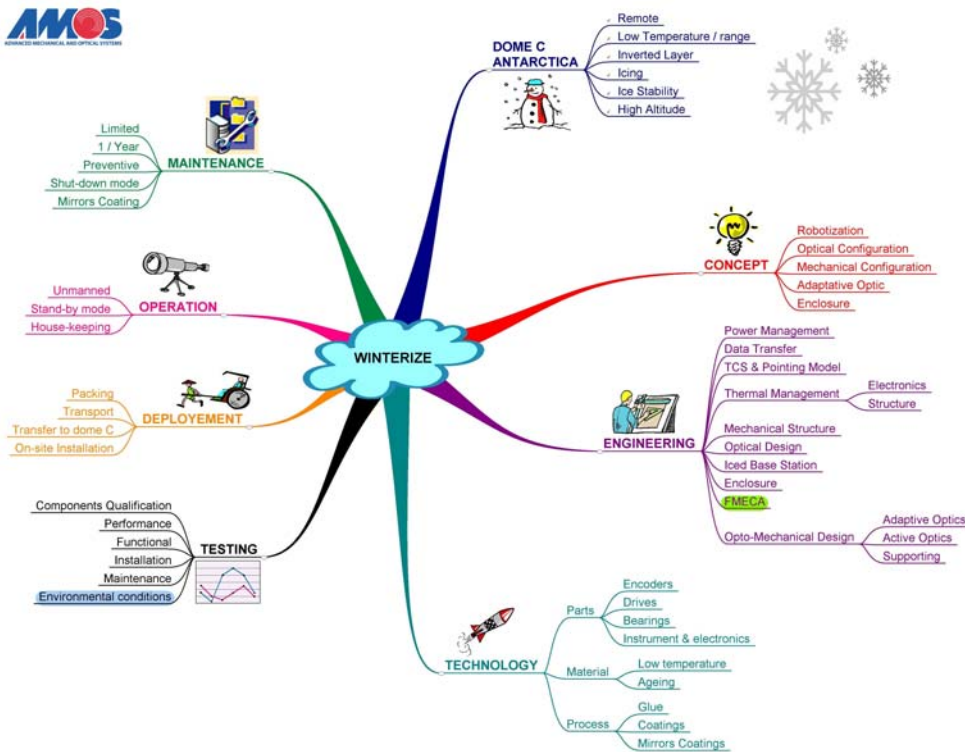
AMOS
ADVANCED MECHANICAL AND OPTICAL SYSTEMS

WINTERIZE

DOME C ANTARCTICA
Remote
Low Temperature / range
Inverted Layer
Icing
Ice Stability
High Altitude

CONCEPT
Robotization
Optical Configuration
Mechanical Configuration
Adaptative Optic
Enclosure

ENGINEERING
Power Management
Data Transfer
TCS & Pointing Model
Thermal Management
Electronics
Structure
Mechanical Structure
Optical Design
Iced Base Station
Enclosure
FMECA
Opto-Mechanical Design
Adaptive Optics
Active Optics
Supporting

TECHNOLOGY
Parts
Encoders
Drives
Bearings
Instrument & electronics
Material
Low temperature
Ageing
Process
Glue
Coatings
Mirrors Coatings

TESTING
Components Qualification
Performance
Functional
Installation
Maintenance
Environmental conditions

DEPLOYEMENT
Packing
Transport
Transfer to dome C
On-site Installation

OPERATION
Unmanned
Stand-by mode
House-keeping

MAINTENANCE
Limited
1 / Year
Preventive
Shut-down mode
Mirrors Coating